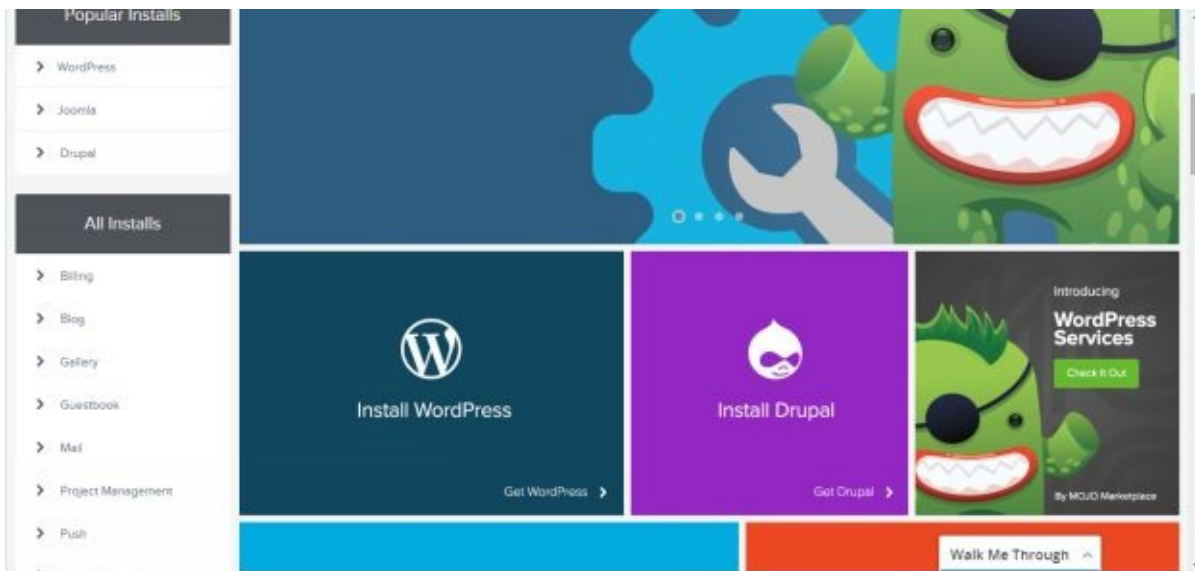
Popular Installs

WordPress

Joomla

Drupal

All Installs

Billing

Blog

Gallery

Guestbook

Mail

Project Management

Push

Install WordPress

Get WordPress

Install Drupal

Get Drupal

Introducing

WordPress Services

Check It Out

By MOJO Marketplace

Walk Me Through